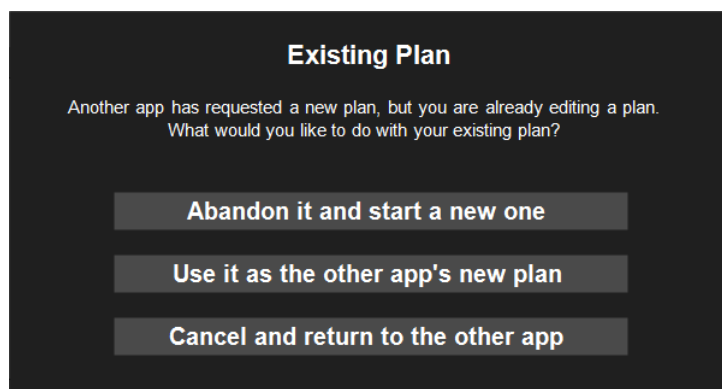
Existing Plan

Another app has requested a new plan, but you are already editing a plan. What would you like to do with your existing plan?

Abandon it and start a new one

Use it as the other app's new plan

Cancel and return to the other app